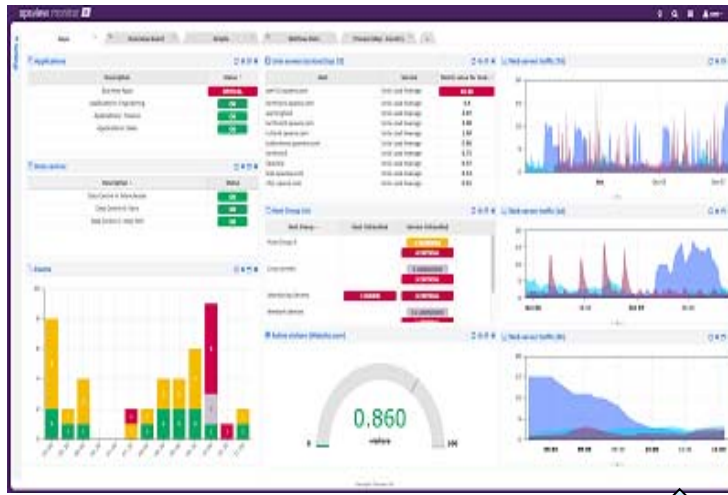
opsview monitor

Applications

Description | Status
Business Apps | CRITICAL
Application 1: Engineering | OK
Application 2: Finance | OK
Application 3: Sales | OK

Data centres

Description | Status
Data Centre 1: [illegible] | OK
Data Centre 2: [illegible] | OK
Data Centre 3: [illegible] | OK

Events

Host Group

Active visitors

0.860

0

100

Web server traffic